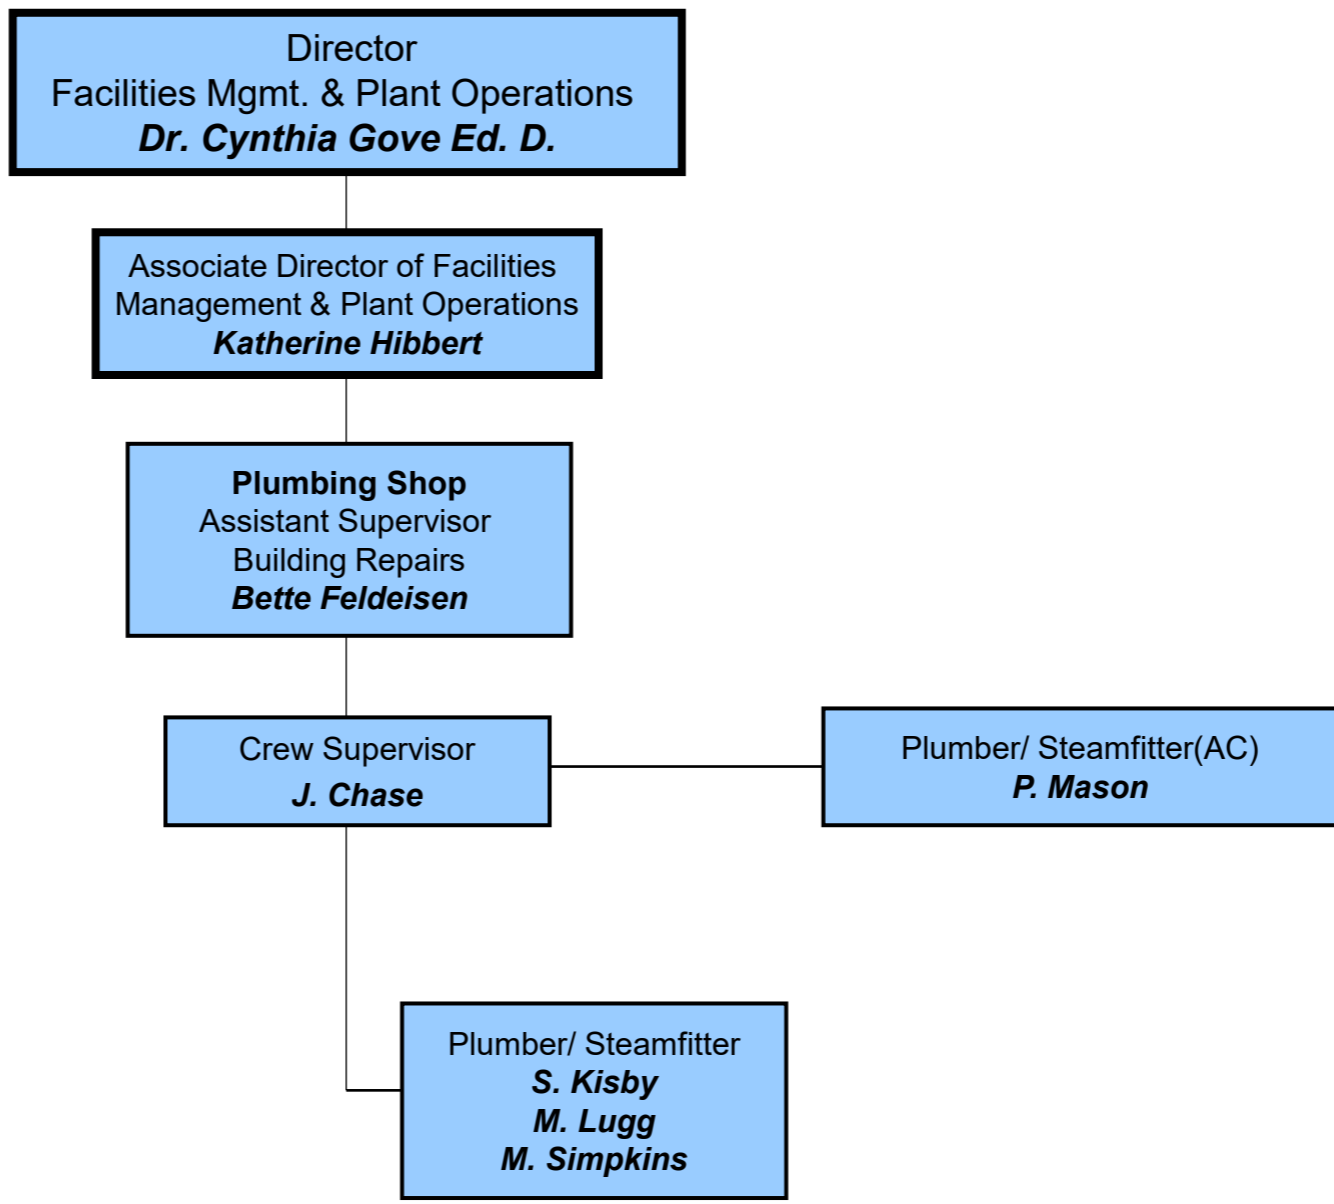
Director
Facilities Mgmt. & Plant Operations
***Dr. Cynthia Gove Ed. D.***

Associate Director of Facilities
Management & Plant Operations
***Katherine Hibbert***

**Plumbing Shop**
Assistant Supervisor
Building Repairs
***Bette Feldeisen***

Crew Supervisor
***J. Chase***

Plumber/ Steamfitter(AC)
***P. Mason***

Plumber/ Steamfitter
***S. Kisby***
***M. Lugg***
***M. Simpkins***